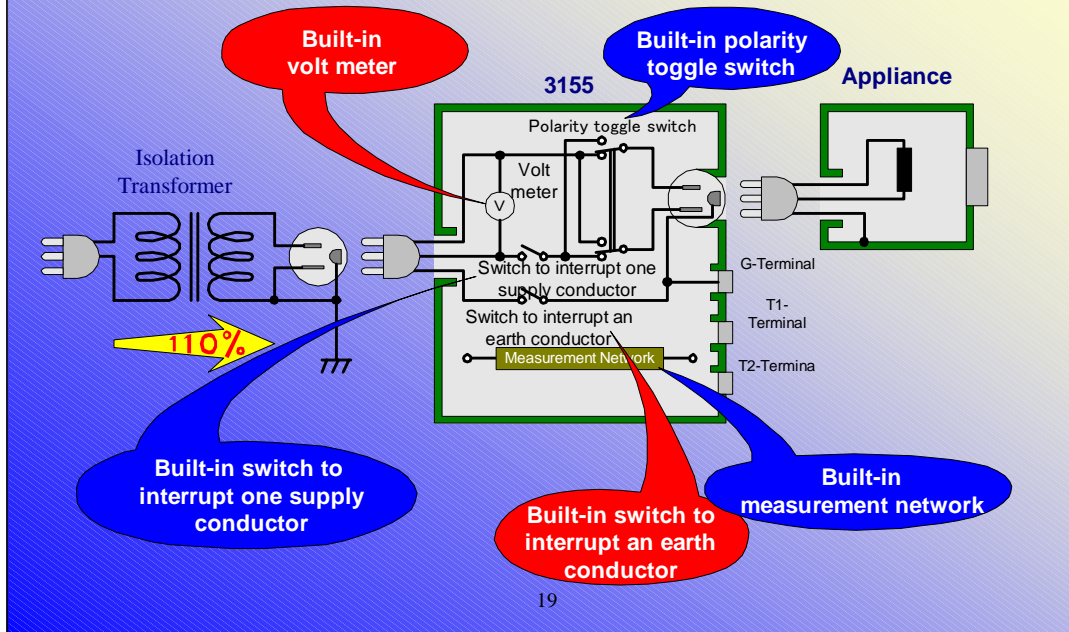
Built-in volt meter

Built-in polarity toggle switch

3155

Appliance

Polarity toggle switch

Isolation Transformer

Volt meter

V

Switch to interrupt one supply conductor

Switch to interrupt an earth conductor

G-Terminal

T1-Terminal

T2-Termina

Measurement Network

110%

Built-in switch to interrupt one supply conductor

Built-in measurement network

Built-in switch to interrupt an earth conductor

19